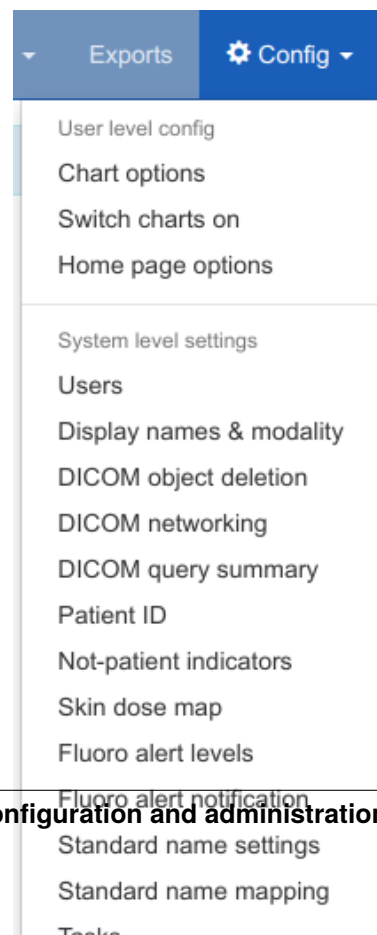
Exports
Config

User level config
Chart options
Switch charts on
Home page options

System level settings
Users
Display names & modality
DICOM object deletion
DICOM networking
DICOM query summary
Patient ID
Not-patient indicators
Skin dose map
Fluoro alert levels
Fluoro alert notification
onfiguration and administration
Standard name settings
Standard name mapping
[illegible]